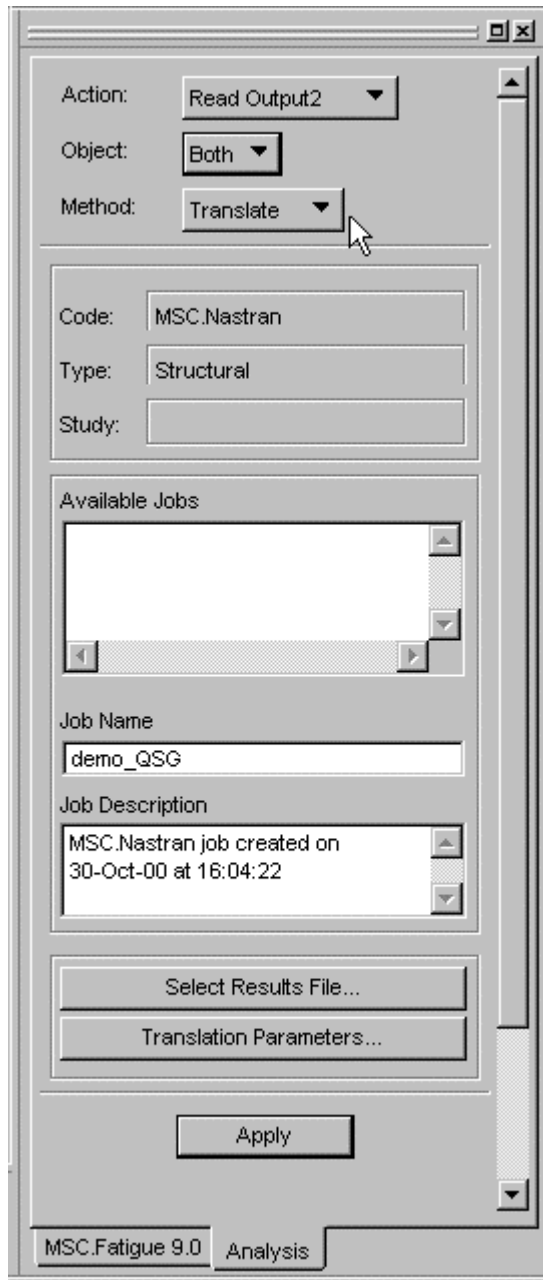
Action: Read Output2

Object: Both

Method: Translate

Code: MSC.Nastran

Type: Structural

Study:

Available Jobs

Job Name

demo_QSG

Job Description

MSC.Nastran job created on 30-Oct-00 at 16:04:22

Select Results File...

Translation Parameters...

Apply

MSC.Fatigue 9.0 Analysis